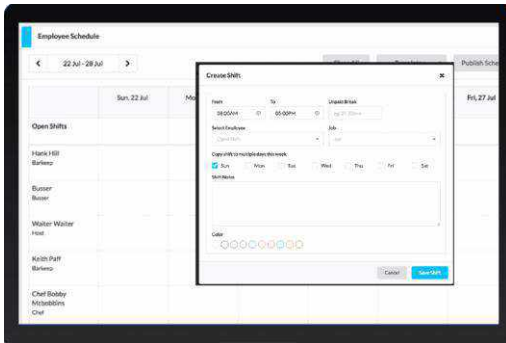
Employee Schedule

22 Jul - 28 Jul

Publish Sche

Sun, 22 Jul

Mo

Fri, 27 Jul

Open Shifts

Hank Hill
Barkeep

Busser
Busser

Waiter Waiter
Host

Keith Paff
Barkeep

Chef Bobby
Mcbobbins
Chef

Create Shift

From

To

Unpaid Break

08:00AM

05:00PM

Select Employee

Job

Copy shift to multiple days this week

Sun

Mon

Tue

Wed

Thu

Fri

Sat

Shift Notes

Color

Cancel

Save Shift